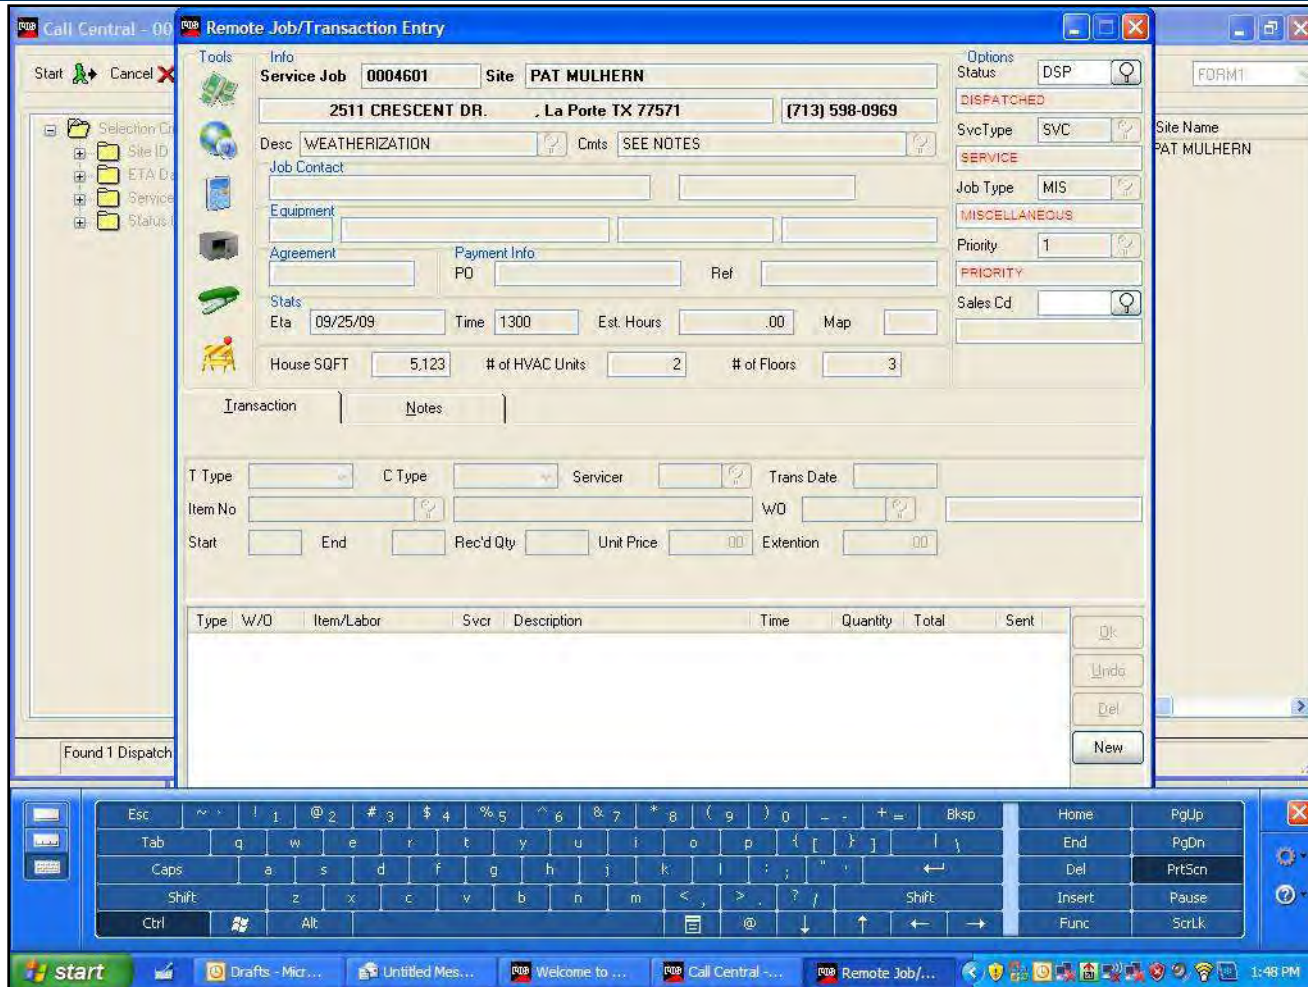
Call Central - 00
Start Cancel
Selection Cr
Site ID
ETA Da
Service
Status
Found 1 Dispatch
FORM1
Site Name
PAT MULHERN

Remote Job/Transaction Entry
Tools
Info
Service Job 0004601 Site PAT MULHERN
2511 CRESCENT DR. , La Porte TX 77571 (713) 598-0969
Desc WEATHERIZATION Cmts SEE NOTES
Job Contact
Equipment
Agreement
Payment Info
PO Ref
Stats
Eta 09/25/09 Time 1300 Est. Hours .00 Map
House SQFT 5,123 # of HVAC Units 2 # of Floors 3
Options
Status DSP
DISPATCHED
SvcType SVC
SERVICE
Job Type MIS
MISCELLANEOUS
Priority 1
PRIORITY
Sales Cd
Transaction
Notes
T Type C Type Servicer Trans Date
Item No WO
Start End Rec'd Qty Unit Price .00 Extention .00

| Type | W/O | Item/Labor | Svcr | Description | Time | Quantity | Total | Sent |
|---|---|---|---|---|---|---|---|---|

Ok
Undo
Del
New

Esc ~ ` ! 1 @ 2 # 3 $ 4 % 5 ^ 6 & 7 * 8 ( 9 ) 0 _ - + = Bksp Home PgUp
Tab q w e r t y u i o p { [ } ] | \ End PgDn
Caps a s d f g h j k l : ; " ' Del PrtScn
Shift z x c v b n m < , > . ? / Shift Insert Pause
Ctrl Alt @ Func ScrLk

start Drafts - Micr... Untitled Mes... Welcome to ... Call Central -... Remote Job/... 1:48 PM